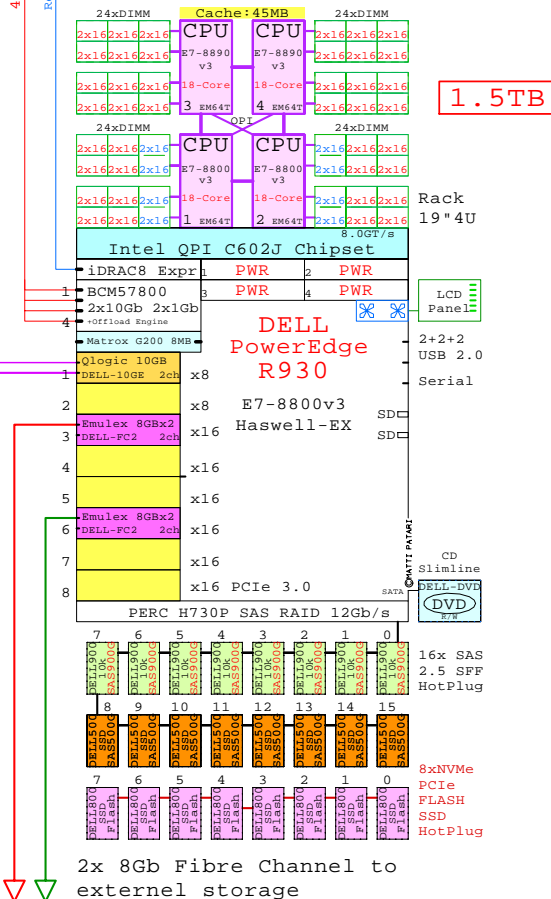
Cache:45MB

24xDIMM

24xDIMM

2x16 2x16 2x16

2x16 2x16 2x16

2x16 2x16 2x16

2x16 2x16 2x16

2x16 2x16 2x16

2x16 2x16 2x16

2x16 2x16 2x16

2x16 2x16 2x16

CPU E7-8890 v3 18-Core 3 EM64T

CPU E7-8890 v3 18-Core 4 EM64T

QPI

1.5TB

24xDIMM

24xDIMM

2x16 2x16 2x16

2x16 2x16 2x16

2x16 2x16 2x16

2x16 2x16 2x16

2x16 2x16 2x16

2x16 2x16 2x16

2x16 2x16 2x16

2x16 2x16 2x16

CPU E7-8800 v3 18-Core 1 EM64T

CPU E7-8800 v3 18-Core 2 EM64T

Rack 19"4U

8.0GT/s

Intel QPI C602J Chipset

iDRAC8 Expr

1 PWR 2 PWR

3 PWR 4 PWR

1 BCM57800 2x10Gb 2x1Gb 4 +Offload Engine

LCD Panel

Matrox G200 8MB

DELL PowerEdge R930

2+2+2 USB 2.0

Serial

Qlogic 10GB DELL-10GE 2ch

1 x8

2 x8

E7-8800v3 Haswell-EX

SD

SD

Emulex 8GBx2 3 DELL-FC2 2ch x16

4 x16

5 x16

Emulex 8GBx2 6 DELL-FC2 2ch x16

7 x16

8 x16 PCIe 3.0

CD Slimline

©MATTI PATARI

SATA

DELL-DVD DVD R/W

PERC H730P SAS RAID 12Gb/s

7 6 5 4 3 2 1 0

DELL900 10k SAS900G (x8)

16x SAS 2.5 SFF HotPlug

8 9 10 11 12 13 14 15

DELL500 SSD SAS500G (x8)

7 6 5 4 3 2 1 0

DELL800 SSD Flash (x8)

8xNVMe PCIe FLASH SSD HotPlug

2x 8Gb Fibre Channel to externel storage